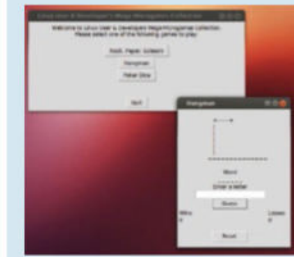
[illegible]

Welcome to Linux User & Developer Mega/minigames collection. Please select one of the following games to play:

Rock, Paper, Scissors

Hangman

Poker Dice

Quit

Hangman

Word

Enter a letter

Guess

Wins
0

Losses
0

Reset